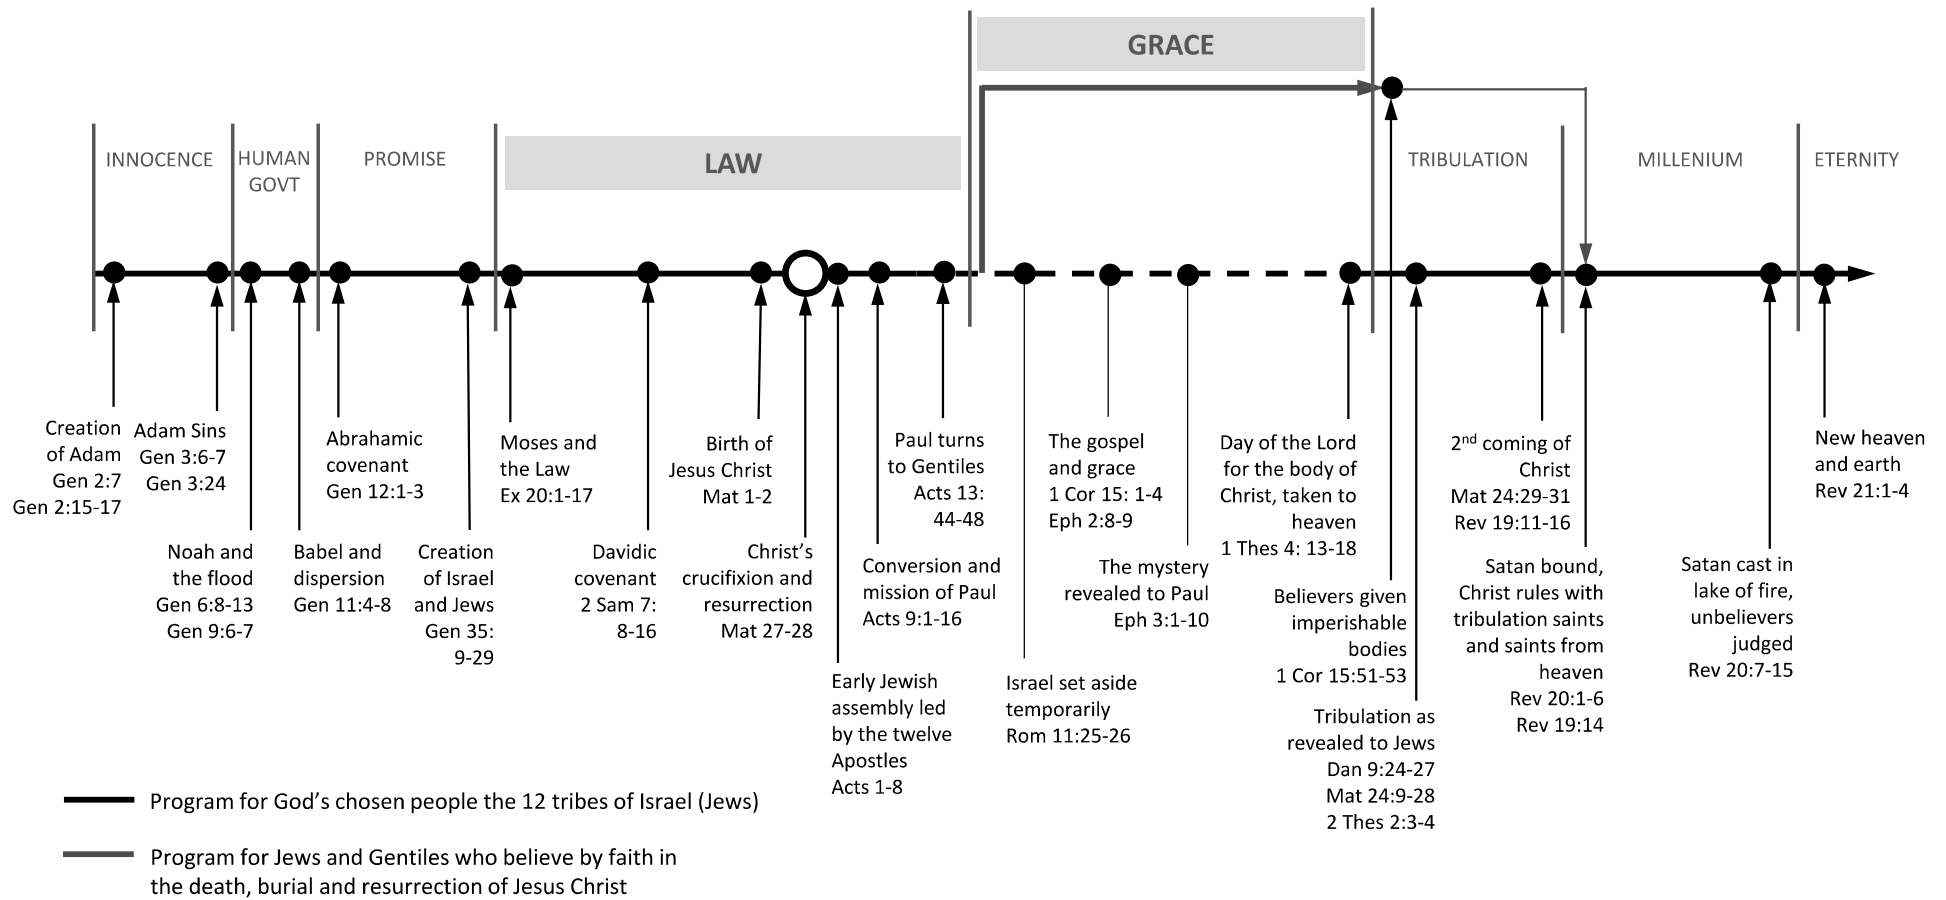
GRACE

INNOCENCE

HUMAN GOVT

PROMISE

LAW

TRIBULATION

MILLENIUM

ETERNITY

Creation of Adam
Gen 2:7
Gen 2:15-17

Adam Sins
Gen 3:6-7
Gen 3:24

Abrahamic covenant
Gen 12:1-3

Moses and the Law
Ex 20:1-17

Birth of Jesus Christ
Mat 1-2

Paul turns to Gentiles
Acts 13: 44-48

The gospel and grace
1 Cor 15: 1-4
Eph 2:8-9

Day of the Lord for the body of Christ, taken to heaven
1 Thes 4: 13-18

2$^{nd}$ coming of Christ
Mat 24:29-31
Rev 19:11-16

New heaven and earth
Rev 21:1-4

Noah and the flood
Gen 6:8-13
Gen 9:6-7

Babel and dispersion
Gen 11:4-8

Creation of Israel and Jews
Gen 35: 9-29

Davidic covenant
2 Sam 7: 8-16

Christ's crucifixion and resurrection
Mat 27-28

Conversion and mission of Paul
Acts 9:1-16

The mystery revealed to Paul
Eph 3:1-10

Believers given imperishable bodies
1 Cor 15:51-53

Satan bound, Christ rules with tribulation saints and saints from heaven
Rev 20:1-6
Rev 19:14

Satan cast in lake of fire, unbelievers judged
Rev 20:7-15

Early Jewish assembly led by the twelve Apostles
Acts 1-8

Israel set aside temporarily
Rom 11:25-26

Tribulation as revealed to Jews
Dan 9:24-27
Mat 24:9-28
2 Thes 2:3-4

Program for God's chosen people the 12 tribes of Israel (Jews)

Program for Jews and Gentiles who believe by faith in the death, burial and resurrection of Jesus Christ